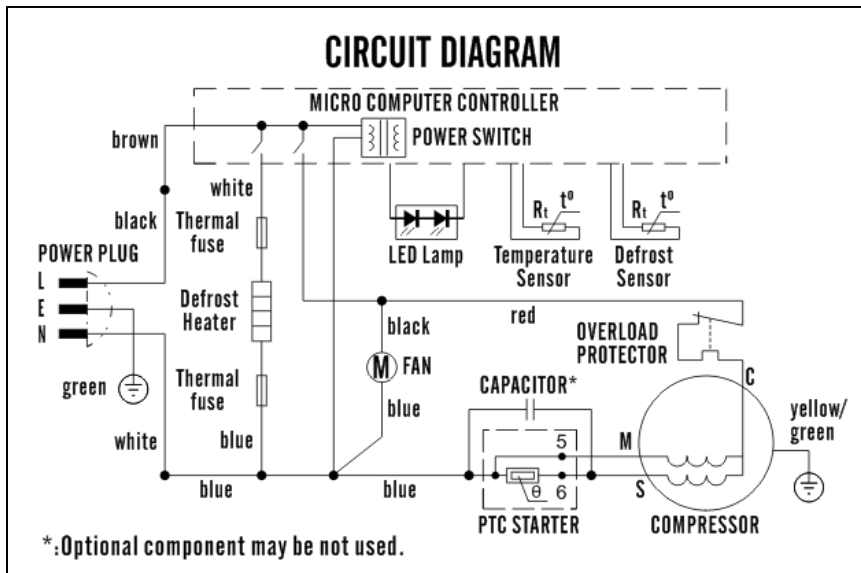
CIRCUIT DIAGRAM

MICRO COMPUTER CONTROLLER

POWER SWITCH

brown

white

black

Thermal fuse

LED Lamp

$R_t$ $t^o$

Temperature Sensor

$R_t$ $t^o$

Defrost Sensor

POWER PLUG

L

E

N

Defrost Heater

black

red

OVERLOAD PROTECTOR

M FAN

green

Thermal fuse

blue

CAPACITOR*

C

yellow/ green

white

blue

5

M

θ 6

S

blue

blue

PTC STARTER

COMPRESSOR

*:Optional component may be not used.